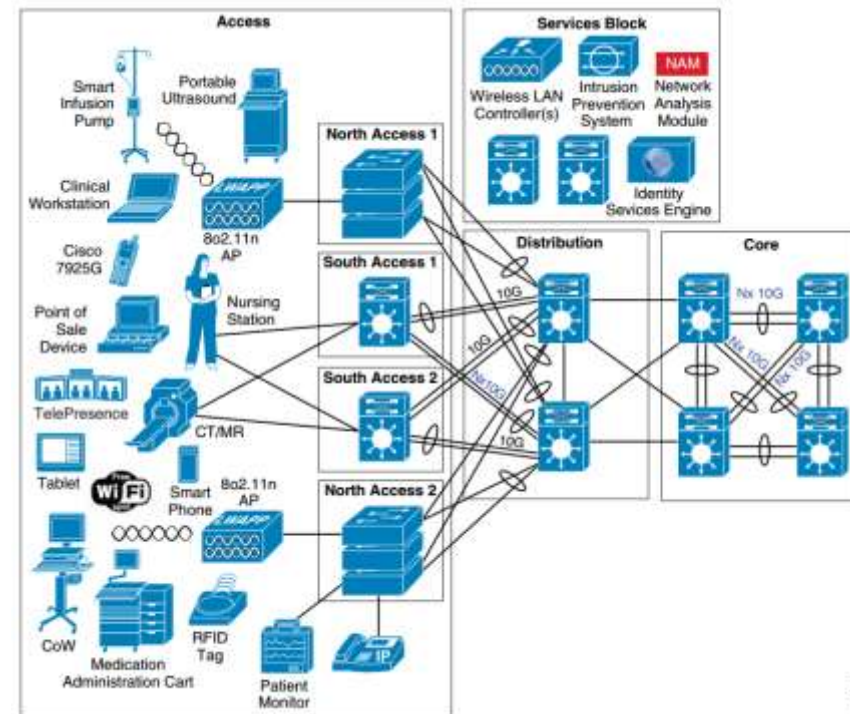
Access

Smart Infusion Pump

Portable Ultrasound

Clinical Workstation

8o2.11n AP

Cisco 7925G

Nursing Station

Point of Sale Device

TelePresence

CT/MR

Tablet

Wi Fi

Smart Phone

8o2.11n AP

CoW

Medication Administration Cart

RFID Tag

Patient Monitor

IP

North Access 1

South Access 1

South Access 2

North Access 2

Services Block

Wireless LAN Controller(s)

Intrusion Prevention System

NAM

Network Analysis Module

Identity Services Engine

Distribution

10G

10G

Nx10G

10G

Core

Nx 10G

Nx 10G

Nx 10G